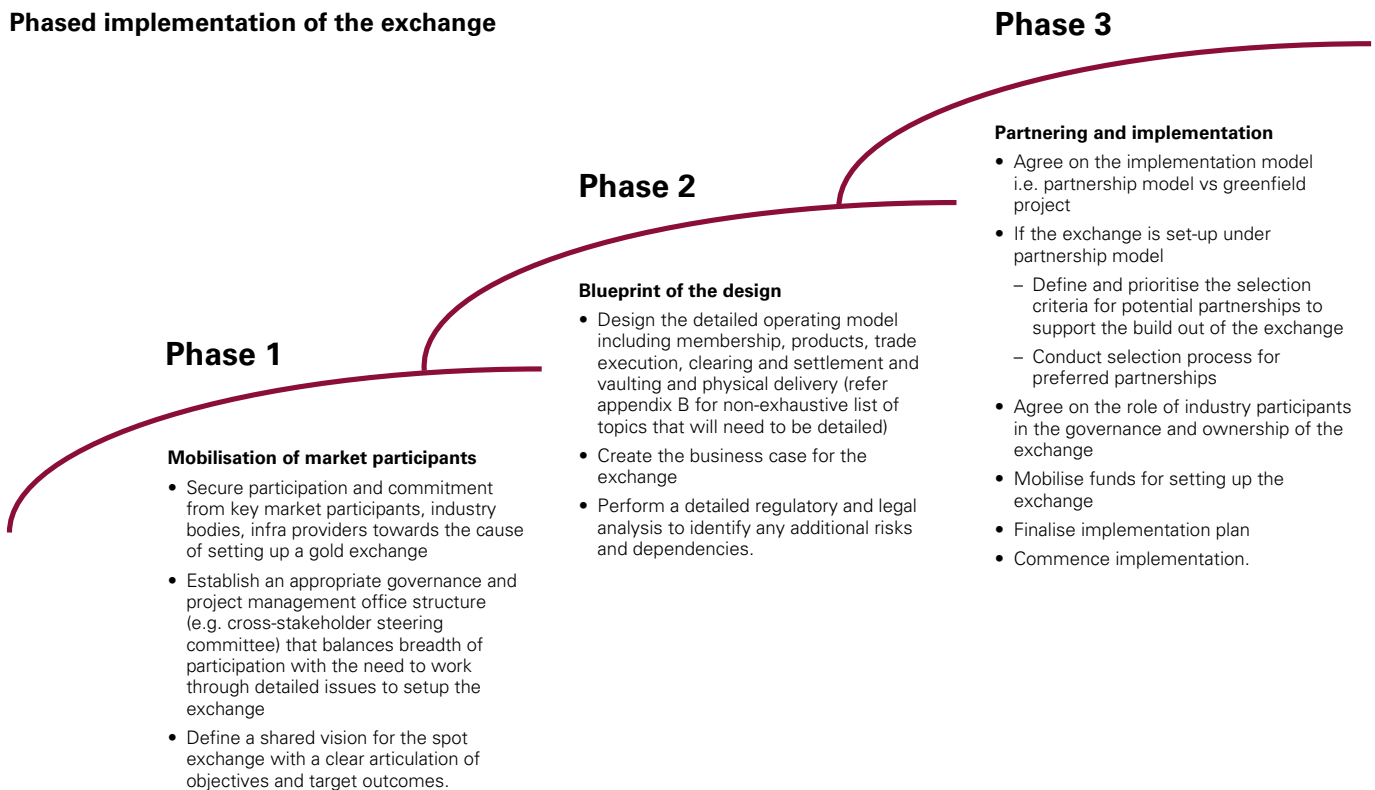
Phased implementation of the exchange

Phase 1

Mobilisation of market participants

- Secure participation and commitment from key market participants, industry bodies, infra providers towards the cause of setting up a gold exchange
- Establish an appropriate governance and project management office structure (e.g. cross-stakeholder steering committee) that balances breadth of participation with the need to work through detailed issues to setup the exchange
- Define a shared vision for the spot exchange with a clear articulation of objectives and target outcomes.

Phase 2

Blueprint of the design

- Design the detailed operating model including membership, products, trade execution, clearing and settlement and vaulting and physical delivery (refer appendix B for non-exhaustive list of topics that will need to be detailed)
- Create the business case for the exchange
- Perform a detailed regulatory and legal analysis to identify any additional risks and dependencies.

Phase 3

Partnering and implementation

- Agree on the implementation model i.e. partnership model vs greenfield project
- If the exchange is set-up under partnership model
  – Define and prioritise the selection criteria for potential partnerships to support the build out of the exchange
  – Conduct selection process for preferred partnerships
- Agree on the role of industry participants in the governance and ownership of the exchange
- Mobilise funds for setting up the exchange
- Finalise implementation plan
- Commence implementation.